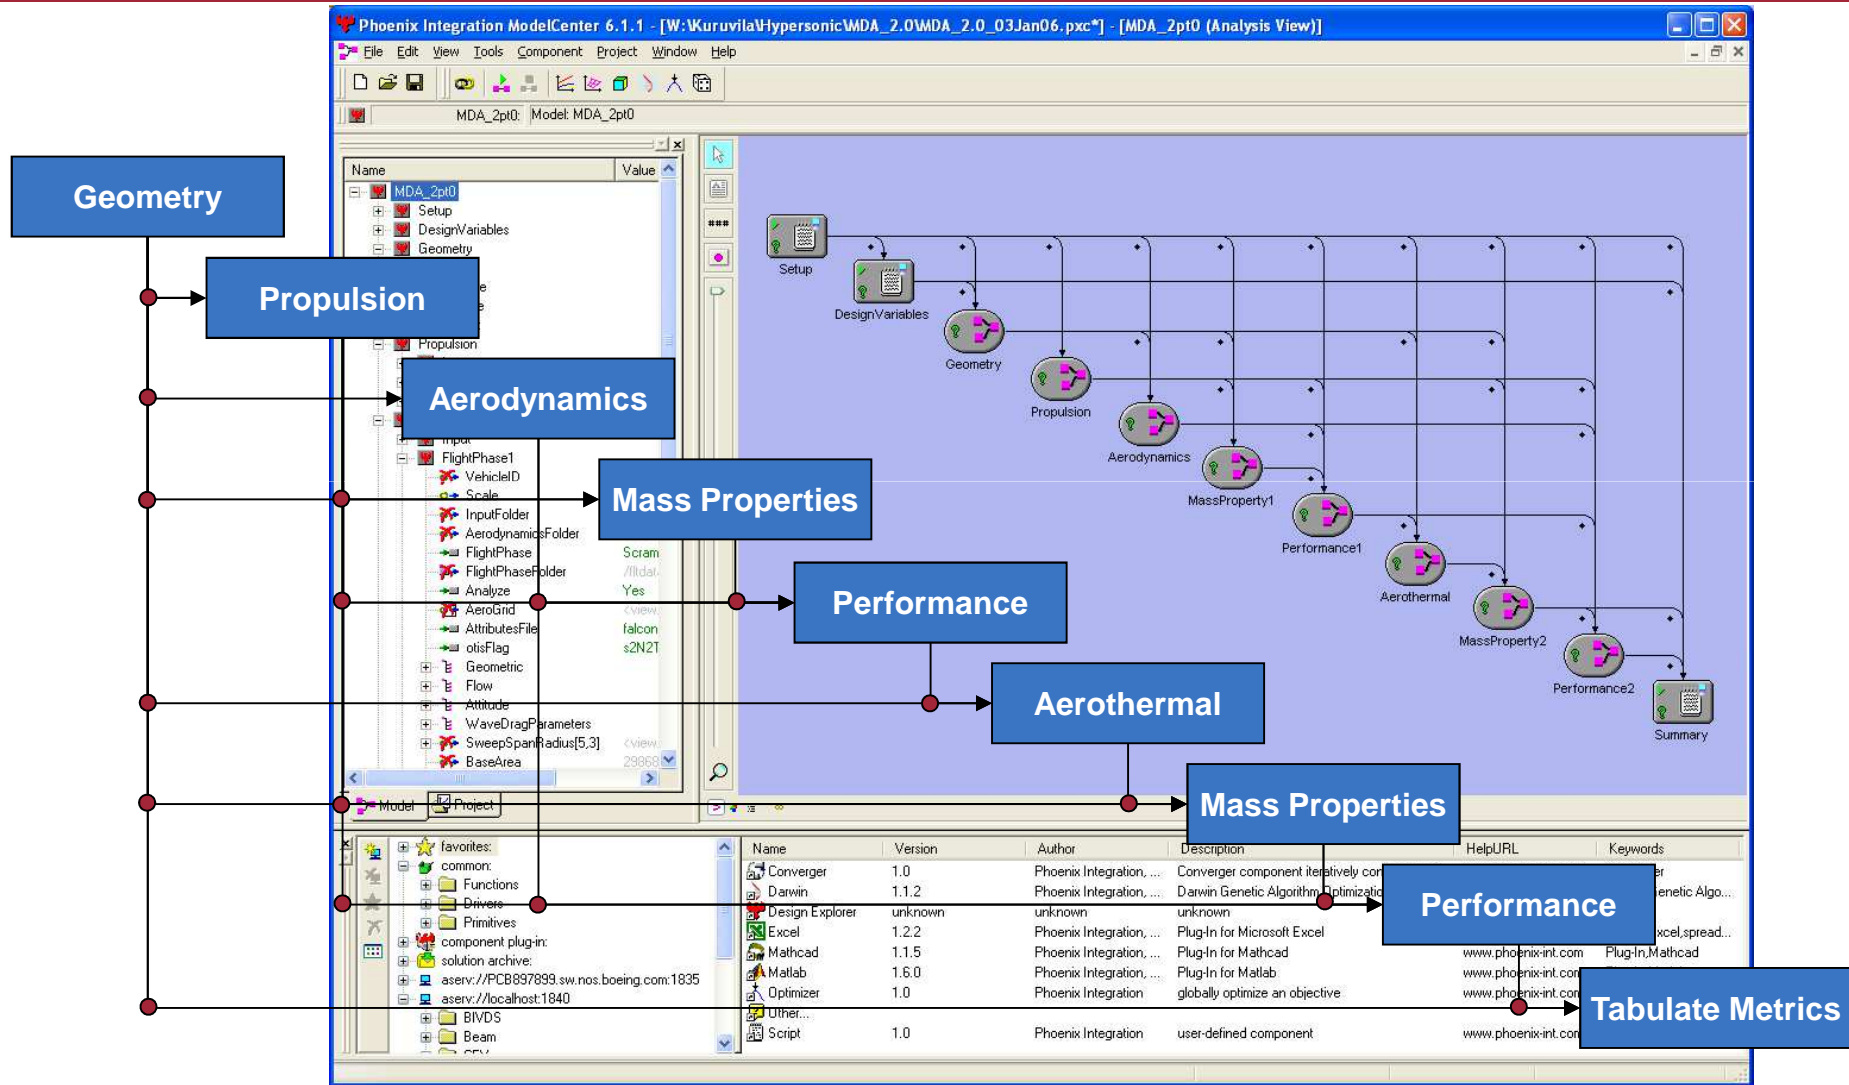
Phoenix Integration ModelCenter 6.1.1 - [W:\Kuruvila\Hypersonic\MDA_2.0\MDA_2.0_03Jan06.pxc*] - [MDA_2pt0 (Analysis View)]

File Edit View Tools Component Project Window Help

MDA_2pt0: Model: MDA_2pt0

Geometry

Propulsion

Aerodynamics

Mass Properties

Performance

Aerothermal

Mass Properties

Performance

Tabulate Metrics

| Name | Value |
|---|---|
| MDA_2pt0 | |
| Setup | |
| DesignVariables | |
| Geometry | |
| Propulsion | |
| Input | |
| FlightPhase1 | |
| VehicleID | |
| Scale | |
| InputFolder | |
| AerodynamicsFolder | |
| FlightPhase | Scram |
| FlightPhaseFolder | /fltdat |
| Analyze | Yes |
| AeroGrid | <view |
| AttributesFile | falcon |
| otisFlag | s2N2T |
| Geometric | |
| Flow | |
| Attitude | |
| WaveDragParameters | |
| SweepSpanRadius[5,3] | <view |
| BaseArea | 29868 |

Model Project

Setup
DesignVariables
Geometry
Propulsion
Aerodynamics
MassProperty1
Performance1
Aerothermal
MassProperty2
Performance2
Summary

favorites:
common:
Functions
Drivers
Primitives
component plug-in:
solution archive:
aserv://PCB897899.sw.nos.boeing.com:1835
aserv://localhost:1840
BIVDS
Beam

| Name | Version | Author | Description | HelpURL | Keywords |
|---|---|---|---|---|---|
| Converger | 1.0 | Phoenix Integration, ... | Converger component iteratively con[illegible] | | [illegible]r |
| Darwin | 1.1.2 | Phoenix Integration, ... | Darwin Genetic Algorithm Optimizatio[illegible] | | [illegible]enetic Algo... |
| Design Explorer | unknown | unknown | unknown | | |
| Excel | 1.2.2 | Phoenix Integration, ... | Plug-In for Microsoft Excel | | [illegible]xcel,spread... |
| Mathcad | 1.1.5 | Phoenix Integration, ... | Plug-In for Mathcad | www.phoenix-int.com | Plug-In,Mathcad |
| Matlab | 1.6.0 | Phoenix Integration, ... | Plug-In for Matlab | www.phoenix-int.com | |
| Optimizer | 1.0 | Phoenix Integration | globally optimize an objective | www.phoenix-int.com | |
| Other... | | | | | |
| Script | 1.0 | Phoenix Integration | user-defined component | www.phoenix-int.com | |